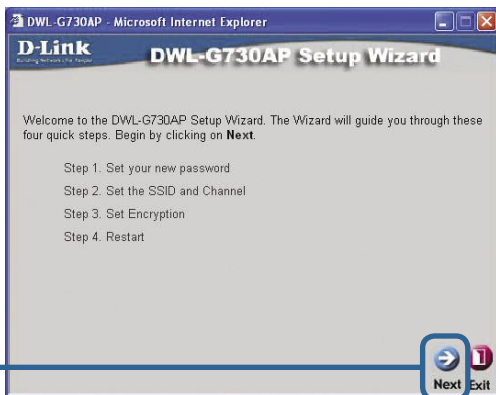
DWL-G730AP - Microsoft Internet Explorer

D-Link
Building Networks for People

DWL-G730AP Setup Wizard

Welcome to the DWL-G730AP Setup Wizard. The Wizard will guide you through these four quick steps. Begin by clicking on **Next**.

Step 1. Set your new password

Step 2. Set the SSID and Channel

Step 3. Set Encryption

Step 4. Restart

Next Exit